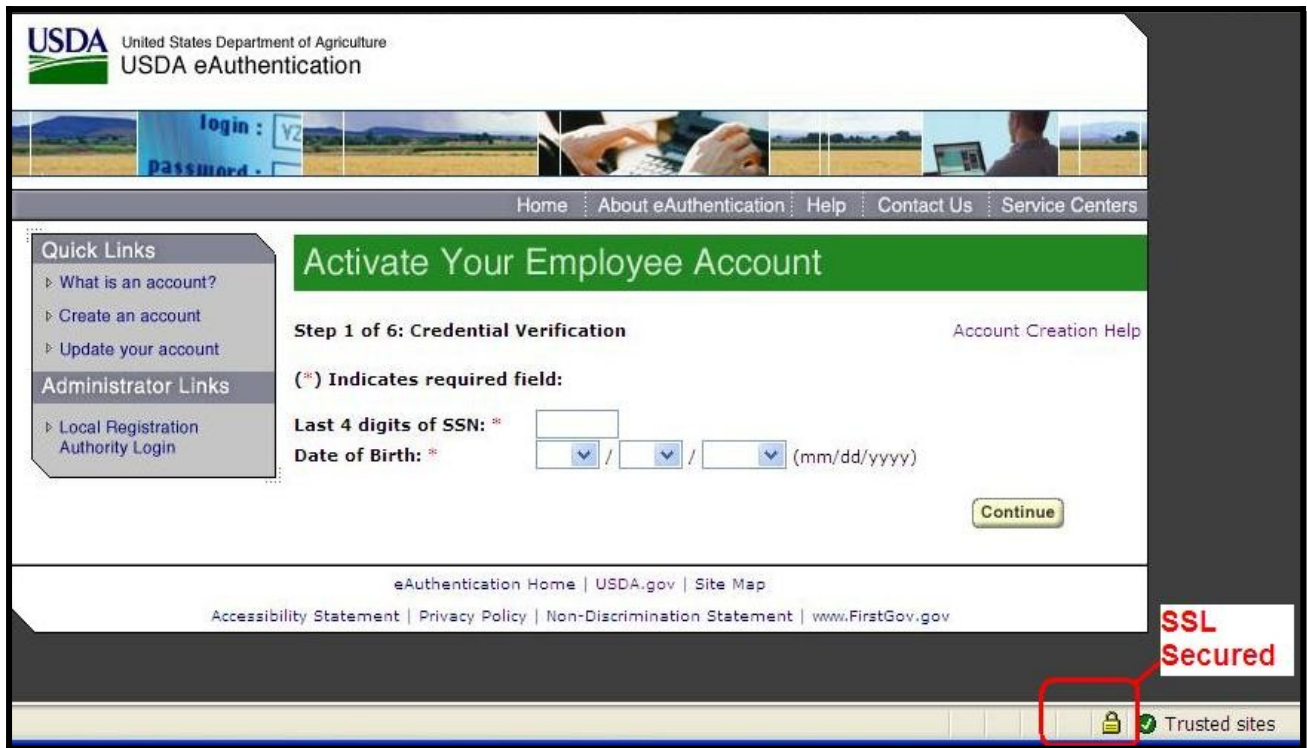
USDA United States Department of Agriculture
USDA eAuthentication

login :
password :

Home | About eAuthentication | Help | Contact Us | Service Centers

Quick Links
What is an account?
Create an account
Update your account
Administrator Links
Local Registration Authority Login

Activate Your Employee Account

Step 1 of 6: Credential Verification

Account Creation Help

(*) Indicates required field:

Last 4 digits of SSN: *
Date of Birth: * / / (mm/dd/yyyy)

Continue

eAuthentication Home | USDA.gov | Site Map
Accessibility Statement | Privacy Policy | Non-Discrimination Statement | www.FirstGov.gov

SSL Secured

Trusted sites